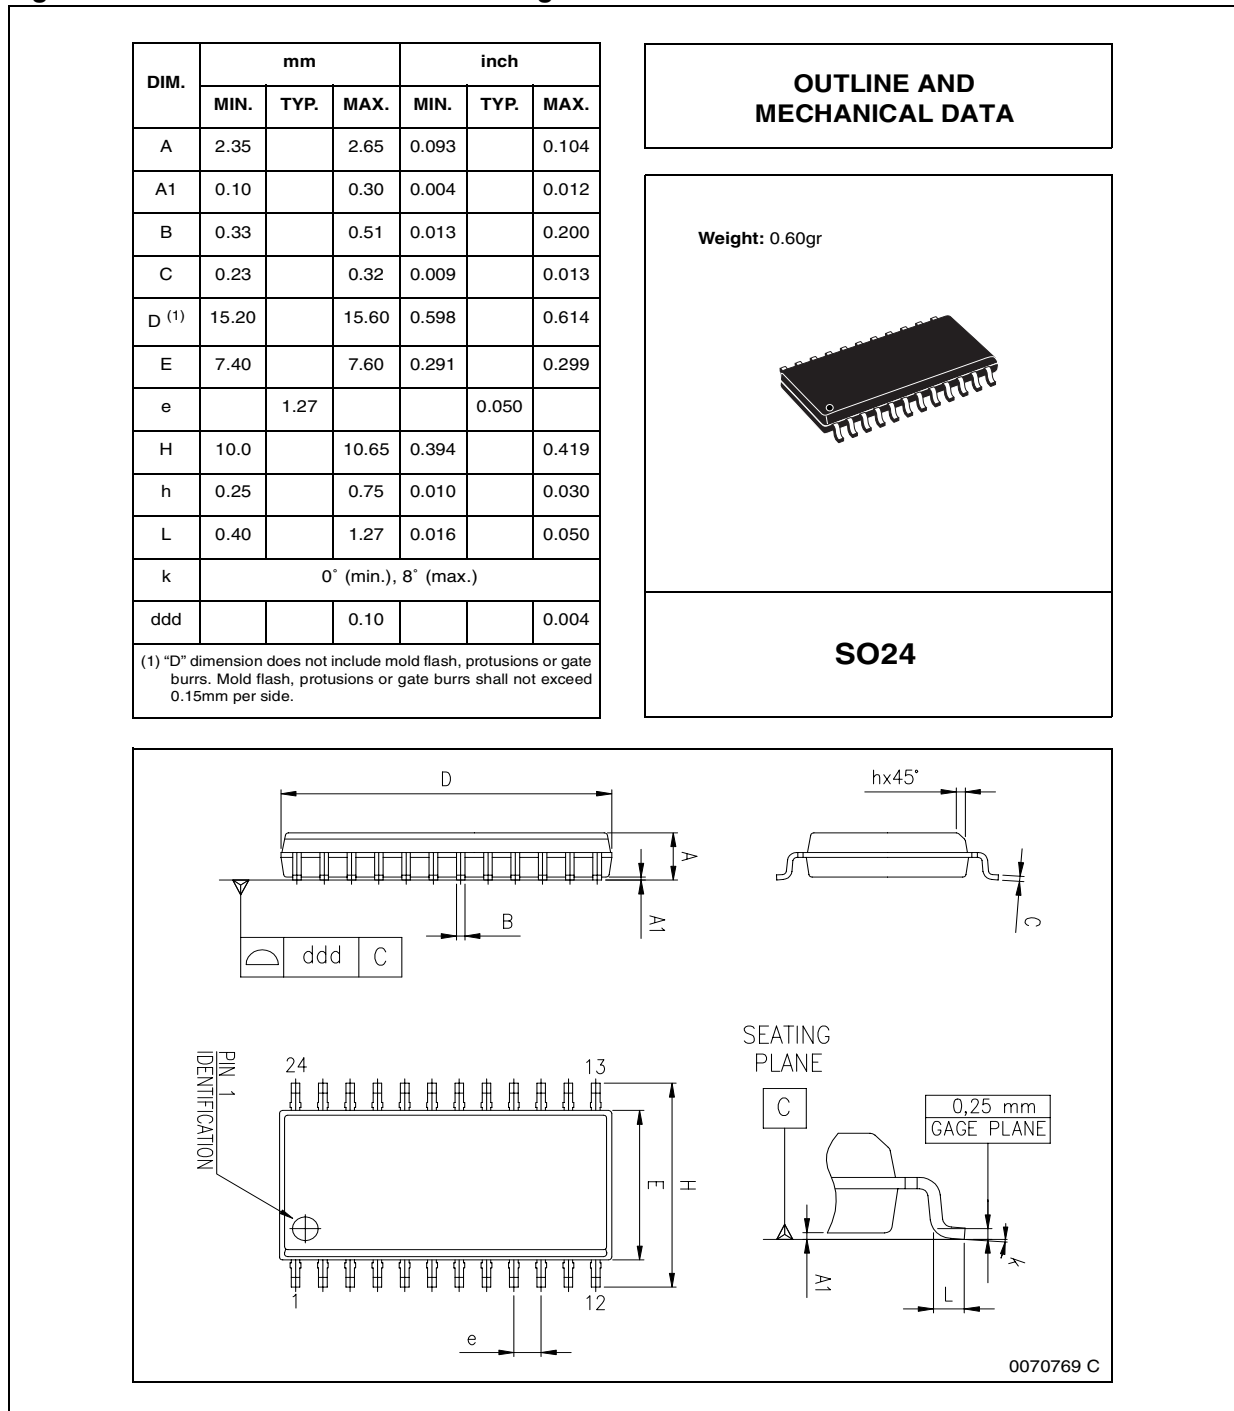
| DIM. | mm MIN. | mm TYP. | mm MAX. | inch MIN. | inch TYP. | inch MAX. |
|---|---|---|---|---|---|---|
| A | 2.35 | | 2.65 | 0.093 | | 0.104 |
| A1 | 0.10 | | 0.30 | 0.004 | | 0.012 |
| B | 0.33 | | 0.51 | 0.013 | | 0.200 |
| C | 0.23 | | 0.32 | 0.009 | | 0.013 |
| D $^{(1)}$ | 15.20 | | 15.60 | 0.598 | | 0.614 |
| E | 7.40 | | 7.60 | 0.291 | | 0.299 |
| e | | 1.27 | | | 0.050 | |
| H | 10.0 | | 10.65 | 0.394 | | 0.419 |
| h | 0.25 | | 0.75 | 0.010 | | 0.030 |
| L | 0.40 | | 1.27 | 0.016 | | 0.050 |
| k | 0° (min.), 8° (max.) | | | | | |
| ddd | | | 0.10 | | | 0.004 |

(1) "D" dimension does not include mold flash, protusions or gate burrs. Mold flash, protusions or gate burrs shall not exceed 0.15mm per side.

OUTLINE AND MECHANICAL DATA

Weight: 0.60gr

SO24

D

hx45°

A

A1

B

C

ddd C

PIN 1 IDENTIFICATION

24

13

1

12

E

H

e

SEATING PLANE

C

0,25 mm GAGE PLANE

A1

L

k

0070769 C